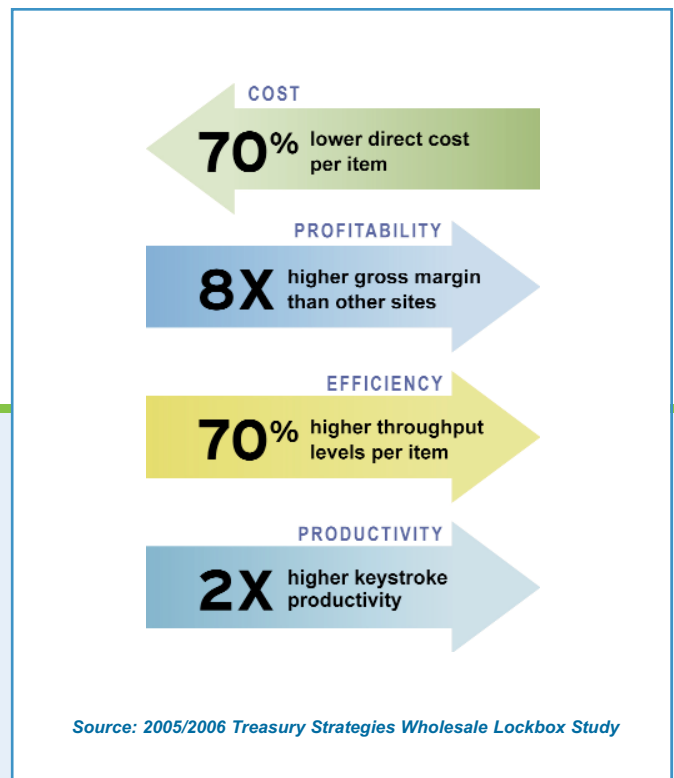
COST

70% lower direct cost per item

PROFITABILITY

8X higher gross margin than other sites

EFFICIENCY

70% higher throughput levels per item

PRODUCTIVITY

2X higher keystroke productivity

Source: 2005/2006 Treasury Strategies Wholesale Lockbox Study